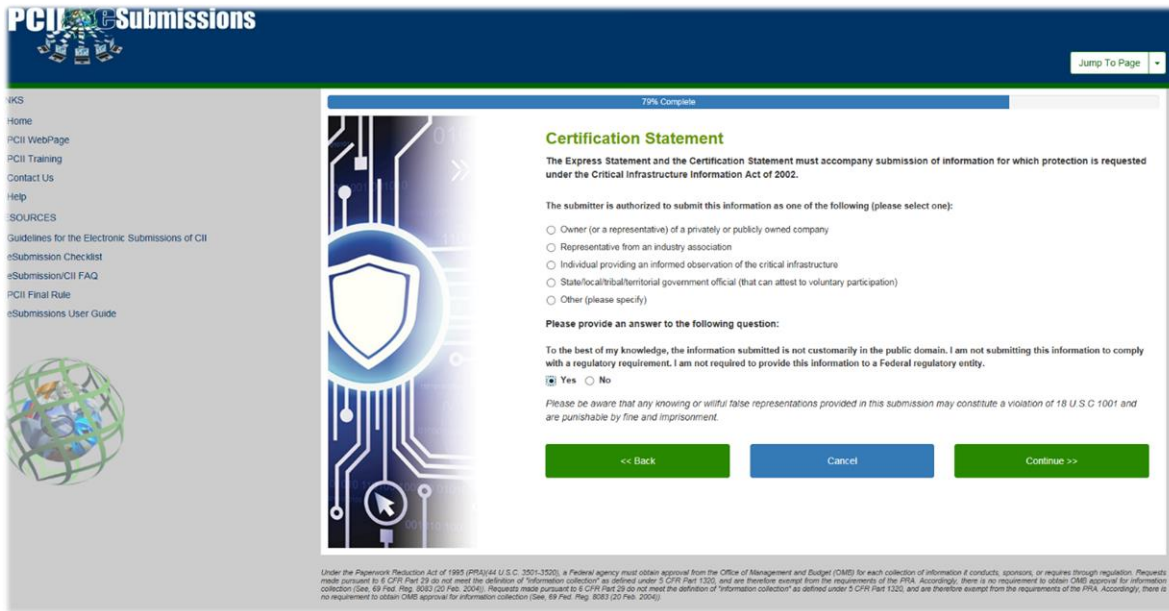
PCII Submissions

Jump To Page

NKS
Home
PCII WebPage
PCII Training
Contact Us
Help
SOURCES
Guidelines for the Electronic Submissions of CII
eSubmission Checklist
eSubmission/CII FAQ
PCII Final Rule
eSubmissions User Guide

79% Complete

Certification Statement

The Express Statement and the Certification Statement must accompany submission of information for which protection is requested under the Critical Infrastructure Information Act of 2002.

The submitter is authorized to submit this information as one of the following (please select one):

Owner (or a representative) of a privately or publicly owned company
Representative from an industry association
Individual providing an informed observation of the critical infrastructure
State/local/tribal/territorial government official (that can attest to voluntary participation)
Other (please specify)

Please provide an answer to the following question:

To the best of my knowledge, the information submitted is not customarily in the public domain. I am not submitting this information to comply with a regulatory requirement. I am not required to provide this information to a Federal regulatory entity.

Yes No

Please be aware that any knowing or willful false representations provided in this submission may constitute a violation of 18 U.S.C 1001 and are punishable by fine and imprisonment.

<< Back Cancel Continue >>

Under the Paperwork Reduction Act of 1995 (PRA)(44 U.S.C. 3501-3520), a Federal agency must obtain approval from the Office of Management and Budget (OMB) for each collection of information it conducts, sponsors, or requires through regulation. Requests made pursuant to 6 CFR Part 29 do not meet the definition of "information collection" as defined under 5 CFR Part 1320, and are therefore exempt from the requirements of the PRA. Accordingly, there is no requirement to obtain OMB approval for information collection (See, 69 Fed. Reg. 8083 (20 Feb. 2004)). Requests made pursuant to 6 CFR Part 29 do not meet the definition of "information collection" as defined under 5 CFR Part 1320, and are therefore exempt from the requirements of the PRA. Accordingly, there is no requirement to obtain OMB approval for information collection (See, 69 Fed. Reg. 8083 (20 Feb. 2004)).